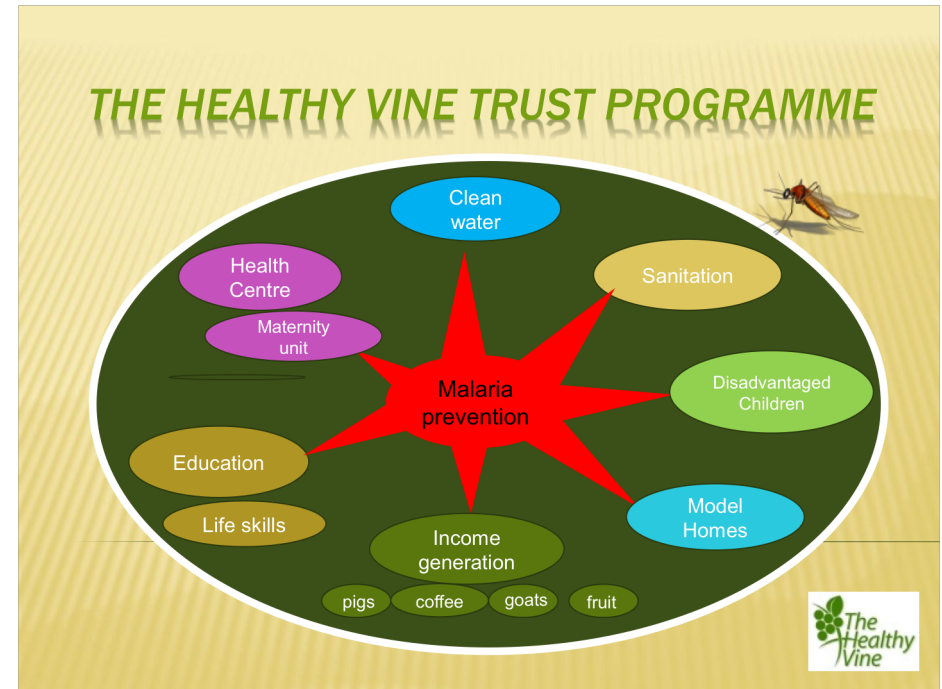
THE HEALTHY VINE TRUST PROGRAMME

Clean water

Health Centre

Maternity unit

Sanitation

Malaria prevention

Disadvantaged Children

Education

Life skills

Model Homes

Income generation

pigs

coffee

goats

fruit

The Healthy Vine